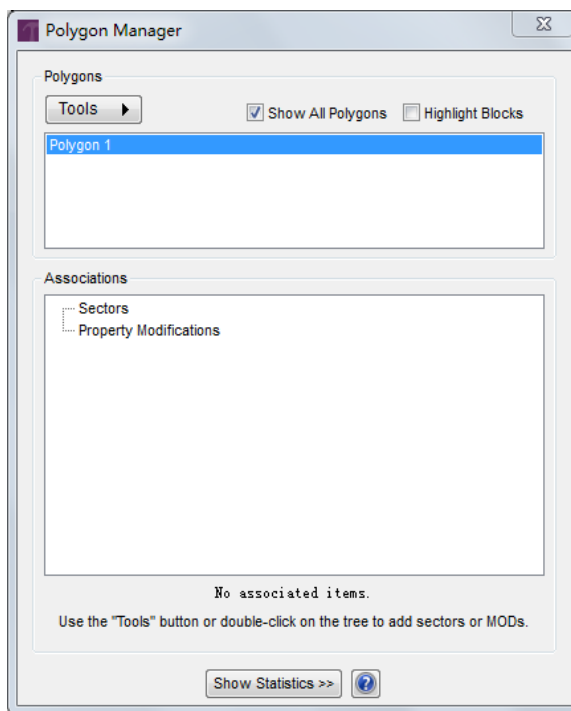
Polygon Manager

Polygons

Tools

Show All Polygons

Highlight Blocks

Polygon 1

Associations

Sectors

Property Modifications

No associated items.

Use the "Tools" button or double-click on the tree to add sectors or MODs.

Show Statistics >>

?